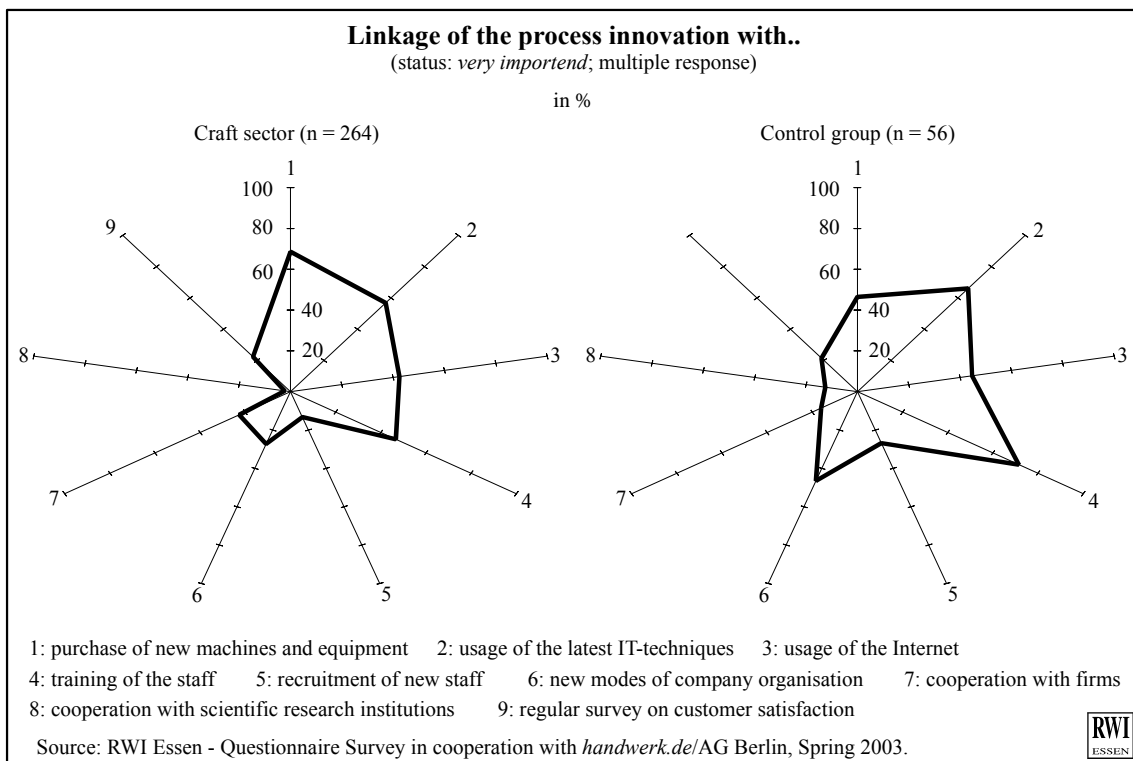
**Linkage of the process innovation with..**
(status: *very importend*; multiple response)

in %

Craft sector (n = 264)

1
100
80
60
40
20
2
3
4
5
6
7
8
9

Control group (n = 56)

1
100
80
60
40
20
2
3
4
5
6
7
8

1: purchase of new machines and equipment 2: usage of the latest IT-techniques 3: usage of the Internet
4: training of the staff 5: recruitment of new staff 6: new modes of company organisation 7: cooperation with firms
8: cooperation with scientific research institutions 9: regular survey on customer satisfaction

Source: RWI Essen - Questionnaire Survey in cooperation with *handwerk.de*/AG Berlin, Spring 2003.

RWI ESSEN